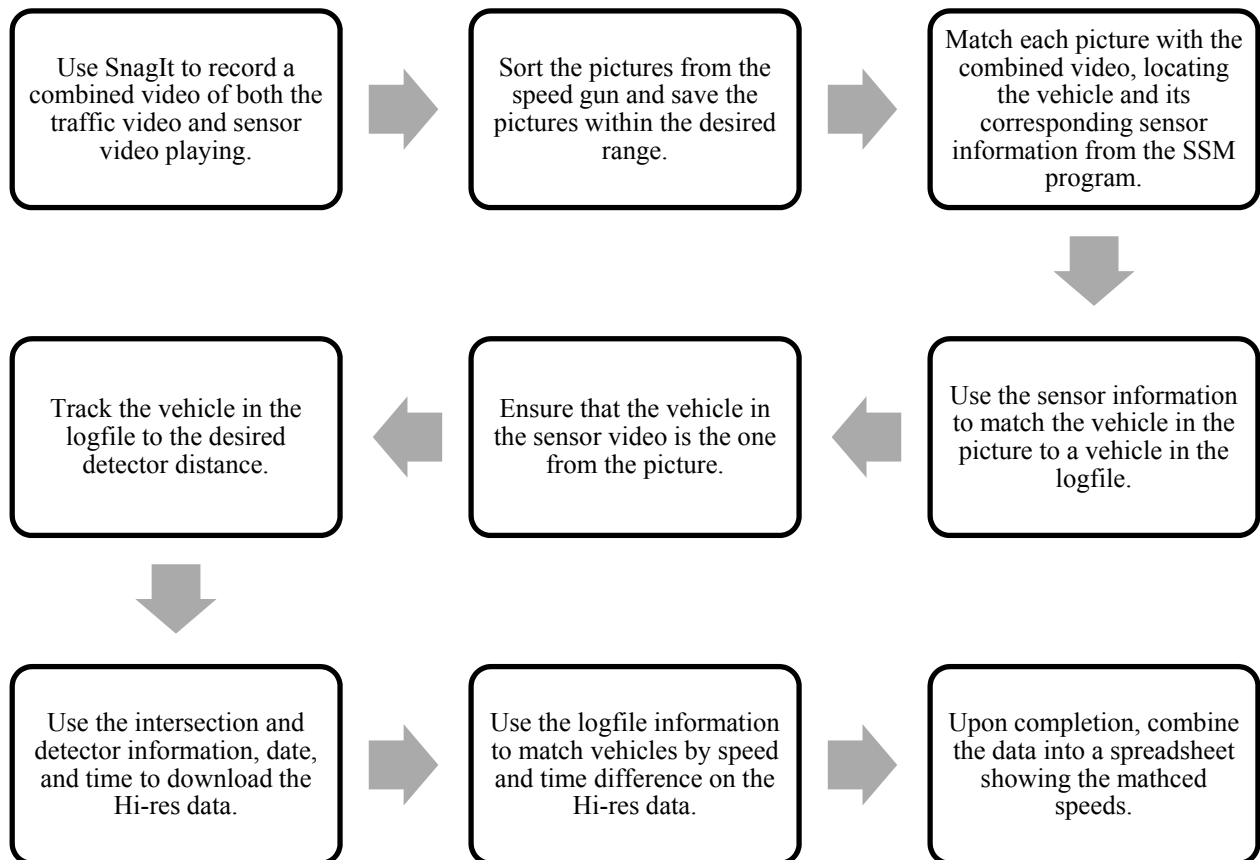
Use SnagIt to record a combined video of both the traffic video and sensor video playing.

Sort the pictures from the speed gun and save the pictures within the desired range.

Match each picture with the combined video, locating the vehicle and its corresponding sensor information from the SSM program.

Use the sensor information to match the vehicle in the picture to a vehicle in the logfile.

Ensure that the vehicle in the sensor video is the one from the picture.

Track the vehicle in the logfile to the desired detector distance.

Use the intersection and detector information, date, and time to download the Hi-res data.

Use the logfile information to match vehicles by speed and time difference on the Hi-res data.

Upon completion, combine the data into a spreadsheet showing the mathced speeds.